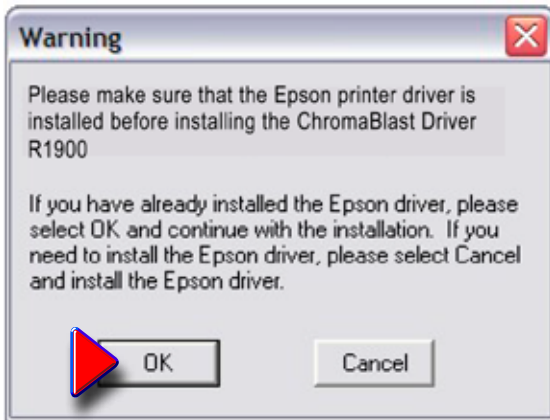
Warning

Please make sure that the Epson printer driver is installed before installing the ChromaBlast Driver R1900

If you have already installed the Epson driver, please select OK and continue with the installation. If you need to install the Epson driver, please select Cancel and install the Epson driver.

OK

Cancel